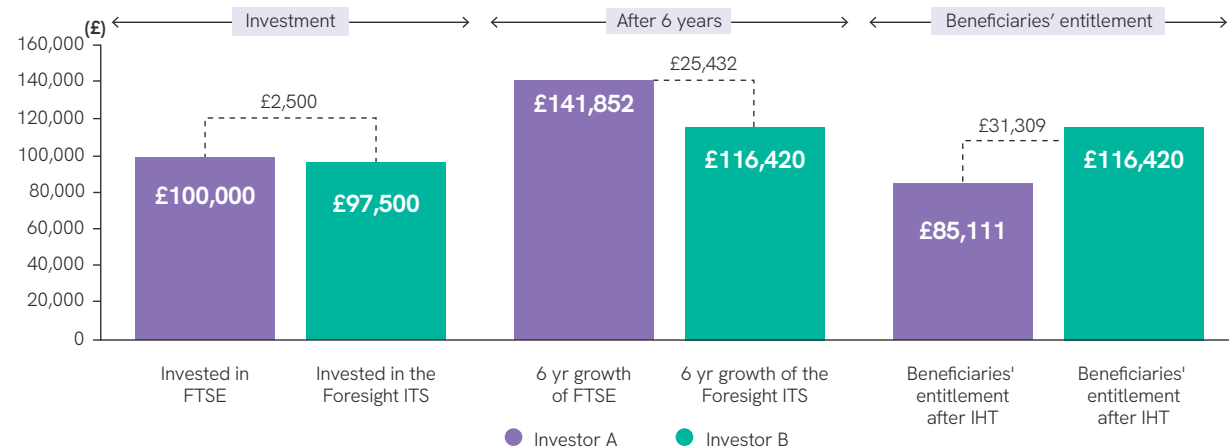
(£)

Investment

After 6 years

Beneficiaries' entitlement

160,000
140,000
120,000
100,000
80,000
60,000
40,000
20,000
0

£2,500

£100,000

£97,500

£25,432

£141,852

£116,420

£31,309

£85,111

£116,420

Invested in FTSE

Invested in the Foresight ITS

6 yr growth of FTSE

6 yr growth of the Foresight ITS

Beneficiaries' entitlement after IHT

Beneficiaries' entitlement after IHT

Investor A

Investor B